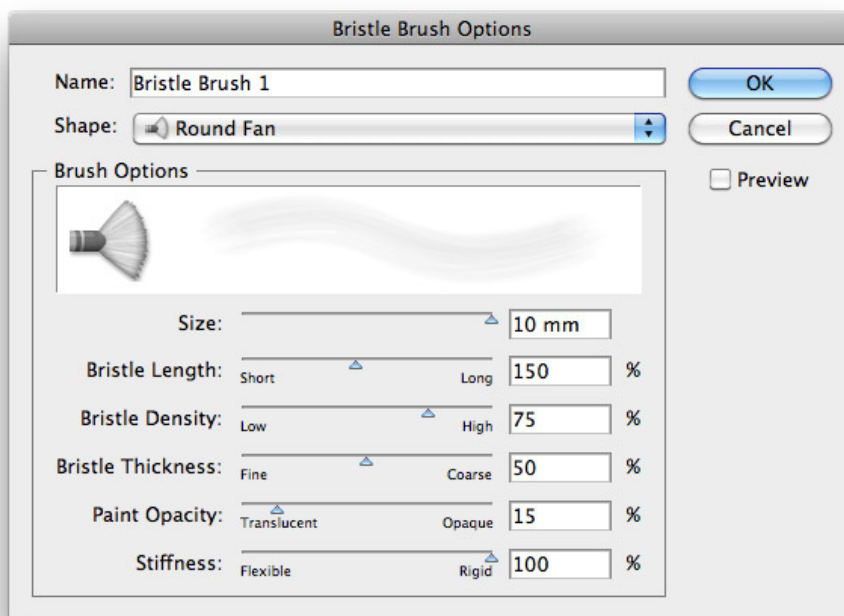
Bristle Brush Options

Name: Bristle Brush 1

Shape: Round Fan

OK

Cancel

Preview

Brush Options

Size: 10 mm

Bristle Length: Short Long 150 %

Bristle Density: Low High 75 %

Bristle Thickness: Fine Coarse 50 %

Paint Opacity: Translucent Opaque 15 %

Stiffness: Flexible Rigid 100 %